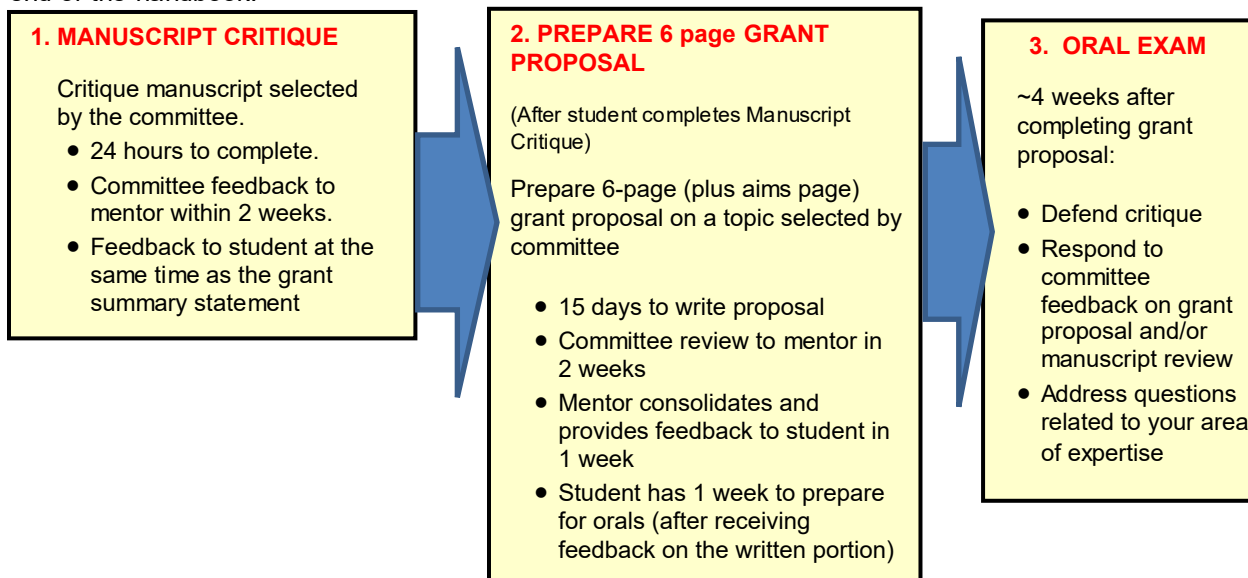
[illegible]

1. MANUSCRIPT CRITIQUE

Critique manuscript selected by the committee.

- 24 hours to complete.
- Committee feedback to mentor within 2 weeks.
- Feedback to student at the same time as the grant summary statement

2. PREPARE 6 page GRANT PROPOSAL

(After student completes Manuscript Critique)

Prepare 6-page (plus aims page) grant proposal on a topic selected by committee

- 15 days to write proposal
- Committee review to mentor in 2 weeks
- Mentor consolidates and provides feedback to student in 1 week
- Student has 1 week to prepare for orals (after receiving feedback on the written portion)

3. ORAL EXAM

~4 weeks after completing grant proposal:

- Defend critique
- Respond to committee feedback on grant proposal and/or manuscript review
- Address questions related to your area of expertise